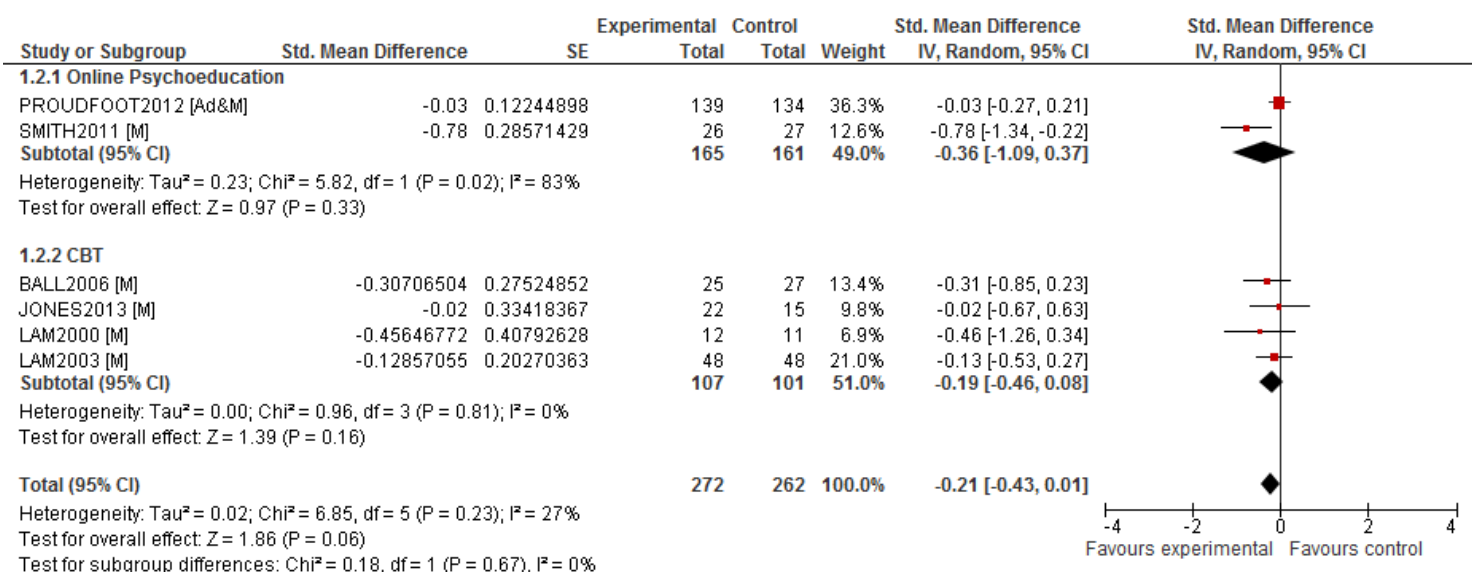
| Study or Subgroup | Std. Mean Difference | SE | Experimental Total | Control Total | Weight | Std. Mean Difference IV, Random, 95% CI |
|---|---|---|---|---|---|---|
| **1.2.1 Online Psychoeducation** | | | | | | |
| PROUDFOOT2012 [Ad&M] | -0.03 | 0.12244898 | 139 | 134 | 36.3% | -0.03 [-0.27, 0.21] |
| SMITH2011 [M] | -0.78 | 0.28571429 | 26 | 27 | 12.6% | -0.78 [-1.34, -0.22] |
| **Subtotal (95% CI)** | | | **165** | **161** | **49.0%** | **-0.36 [-1.09, 0.37]** |
| Heterogeneity: Tau² = 0.23; Chi² = 5.82, df = 1 (P = 0.02); I² = 83% | | | | | | |
| Test for overall effect: Z = 0.97 (P = 0.33) | | | | | | |
| **1.2.2 CBT** | | | | | | |
| BALL2006 [M] | -0.30706504 | 0.27524852 | 25 | 27 | 13.4% | -0.31 [-0.85, 0.23] |
| JONES2013 [M] | -0.02 | 0.33418367 | 22 | 15 | 9.8% | -0.02 [-0.67, 0.63] |
| LAM2000 [M] | -0.45646772 | 0.40792628 | 12 | 11 | 6.9% | -0.46 [-1.26, 0.34] |
| LAM2003 [M] | -0.12857055 | 0.20270363 | 48 | 48 | 21.0% | -0.13 [-0.53, 0.27] |
| **Subtotal (95% CI)** | | | **107** | **101** | **51.0%** | **-0.19 [-0.46, 0.08]** |
| Heterogeneity: Tau² = 0.00; Chi² = 0.96, df = 3 (P = 0.81); I² = 0% | | | | | | |
| Test for overall effect: Z = 1.39 (P = 0.16) | | | | | | |
| **Total (95% CI)** | | | **272** | **262** | **100.0%** | **-0.21 [-0.43, 0.01]** |

Heterogeneity: Tau² = 0.02; Chi² = 6.85, df = 5 (P = 0.23); I² = 27%
Test for overall effect: Z = 1.86 (P = 0.06)
Test for subgroup differences: Chi² = 0.18, df = 1 (P = 0.67), I² = 0%

Std. Mean Difference
IV, Random, 95% CI

-4 -2 0 2 4
Favours experimental Favours control